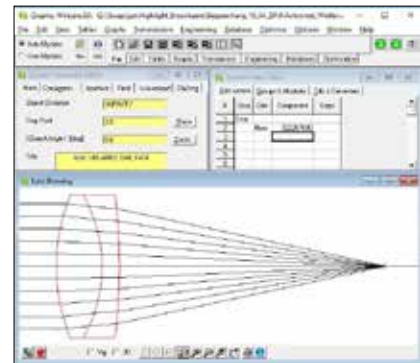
Graphic Window 2D - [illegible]

File Edit View Setup Graphs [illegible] Engineering Database Optimize Utilities Window Help

Auto Mystem
Live Mystem

General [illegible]

Basic Configure Aperture Field Wavelength Glass

Object Distance INFINITY
Stop Radius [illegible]
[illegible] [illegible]
Title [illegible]

Edit Lenses Groups & Modules

# Glass Class Component Notes

Lens Drawing